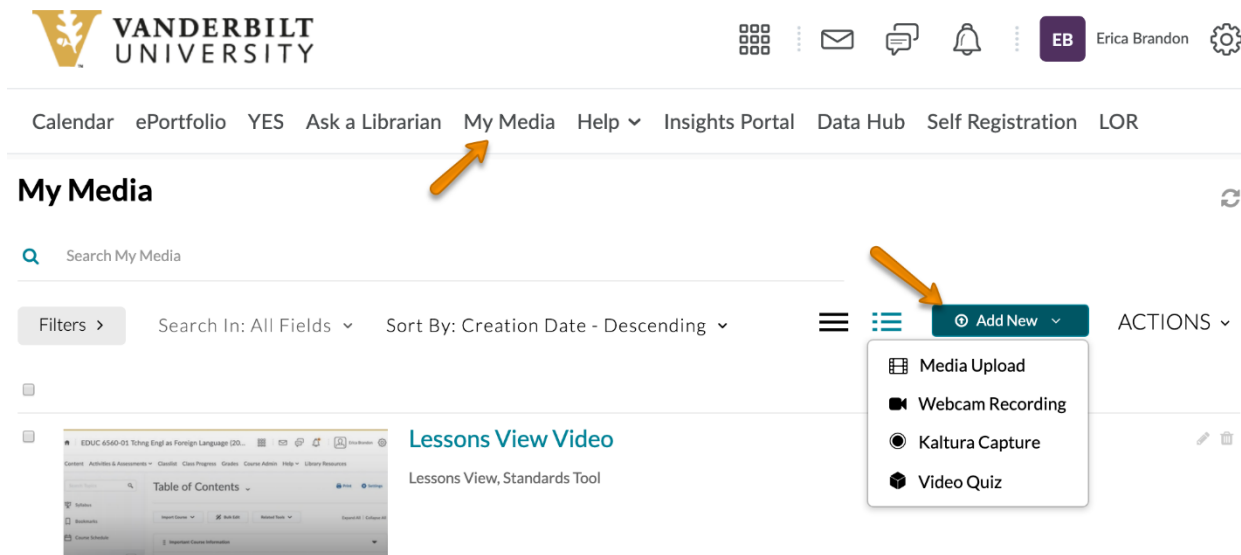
VANDERBILT UNIVERSITY

EB Erica Brandon

Calendar ePortfolio YES Ask a Librarian My Media Help Insights Portal Data Hub Self Registration LOR

My Media

Search My Media

Filters › Search In: All Fields Sort By: Creation Date - Descending Add New ACTIONS

Media Upload
Webcam Recording
Kaltura Capture
Video Quiz

EDUC 6560-01 Tchng Engl as Foreign Language (20...
Content Activities & Assessments Classlist Class Progress Grades Course Admin Help Library Resources
Table of Contents

Lessons View Video

Lessons View, Standards Tool